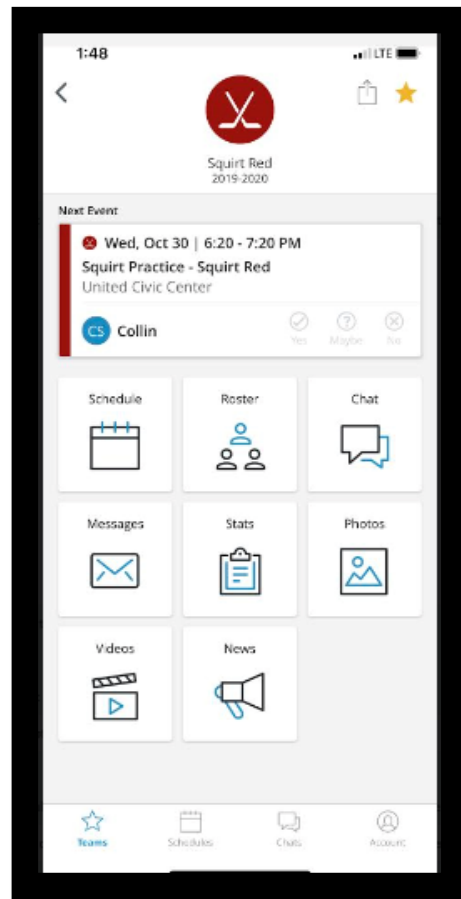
1:48

LTE

Squirt Red
2019-2020

Next Event

Wed, Oct 30 | 6:20 - 7:20 PM
Squirt Practice - Squirt Red
United Civic Center

CS Collin

Yes Maybe No

Schedule

Roster

Chat

Messages

Stats

Photos

Videos

News

Teams Schedules Chats Account